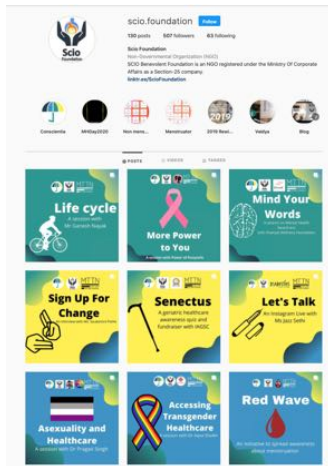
Scio Foundation

scio.foundation Follow

130 posts 507 followers 63 following

Scio Foundation
Non-Governmental Organization (NGO)
SCIO Benevolent Foundation is an NGO registered under the Ministry Of Corporate Affairs as a Section-25 company.
linktr.ee/ScioFoundation

Consciente MHDay2020 Non-mens... Menstruater 2019 Rest... Vaidya Blog

POSTS IGTV TAGGED

Life cycle
A session with Mr Ganesh Nayak

More Power to You
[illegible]

Mind Your Words
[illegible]

Sign Up For Change
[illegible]

Senectus
A geriatric healthcare awareness quiz and fundraiser with IMGSC

Let's Talk
An Instagram Live with Ms Jazz Sethi

Asexuality and Healthcare
A session with Dr Pragati Singh

Accessing Transgender Healthcare
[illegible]

Red Wave
An initiative to spread awareness about menstruation